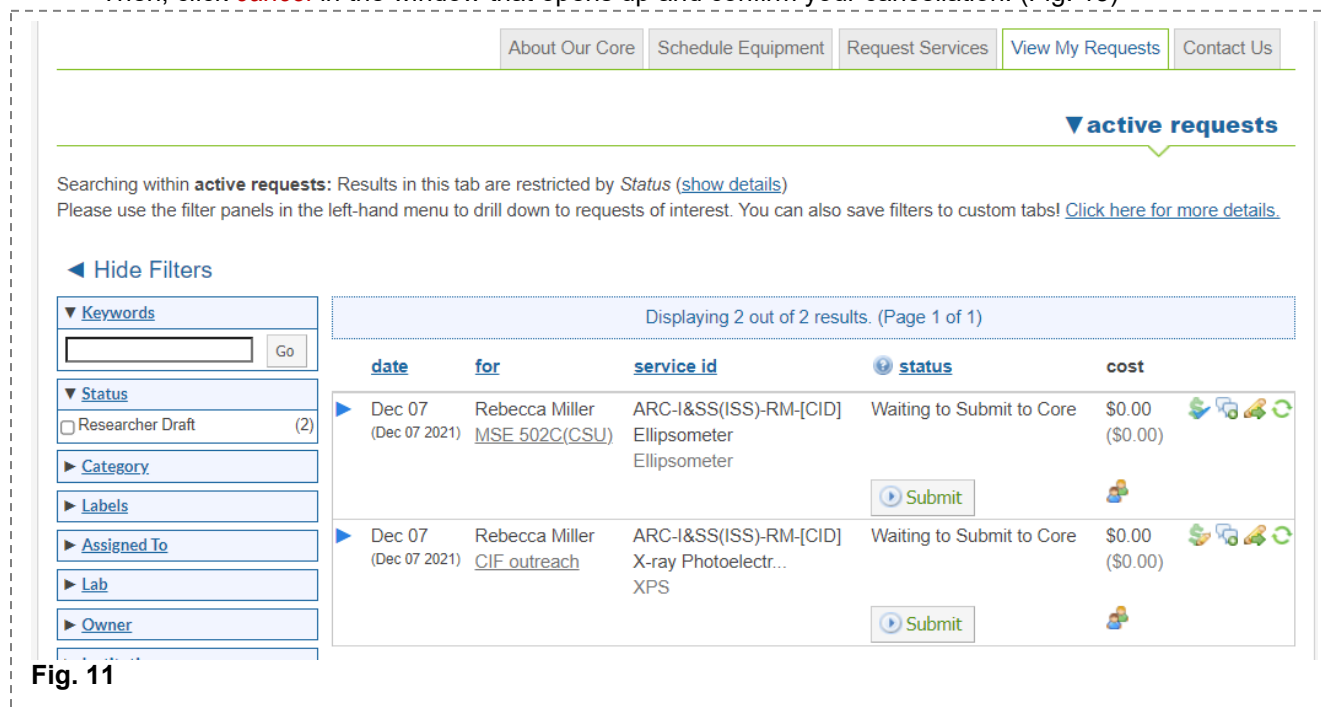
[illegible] cancel in the window that opens up and confirm your cancellation (Fig. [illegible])

About Our Core | Schedule Equipment | Request Services | View My Requests | Contact Us

▼active requests

Searching within **active requests:** Results in this tab are restricted by *Status* (show details)
Please use the filter panels in the left-hand menu to drill down to requests of interest. You can also save filters to custom tabs! Click here for more details.

◄ Hide Filters

▼ Keywords
Go
▼ Status
Researcher Draft (2)
► Category
► Labels
► Assigned To
► Lab
► Owner
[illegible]

Displaying 2 out of 2 results. (Page 1 of 1)

| date | for | service id | status | cost |
|---|---|---|---|---|
| Dec 07 (Dec 07 2021) | Rebecca Miller MSE 502C(CSU) | ARC-I&SS(ISS)-RM-[CID] Ellipsometer Ellipsometer | Waiting to Submit to Core Submit | \$0.00 (\$0.00) |
| Dec 07 (Dec 07 2021) | Rebecca Miller CIF outreach | ARC-I&SS(ISS)-RM-[CID] X-ray Photoelectr... XPS | Waiting to Submit to Core Submit | \$0.00 (\$0.00) |

Fig. 11